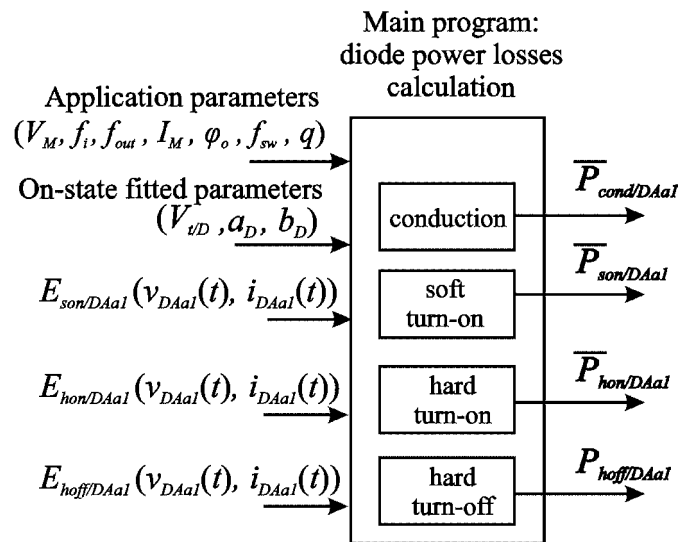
Main program:
diode power losses
calculation

Application parameters
$(V_M, f_i, f_{out}, I_M, \varphi_o, f_{sw}, q)$

On-state fitted parameters
$(V_{t/D}, a_D, b_D)$

$E_{son/DAa1}(v_{DAa1}(t), i_{DAa1}(t))$

$E_{hon/DAa1}(v_{DAa1}(t), i_{DAa1}(t))$

$E_{hoff/DAa1}(v_{DAa1}(t), i_{DAa1}(t))$

conduction

soft
turn-on

hard
turn-on

hard
turn-off

$\overline{P}_{cond/DAa1}$

$\overline{P}_{son/DAa1}$

$\overline{P}_{hon/DAa1}$

$P_{hoff/DAa1}$